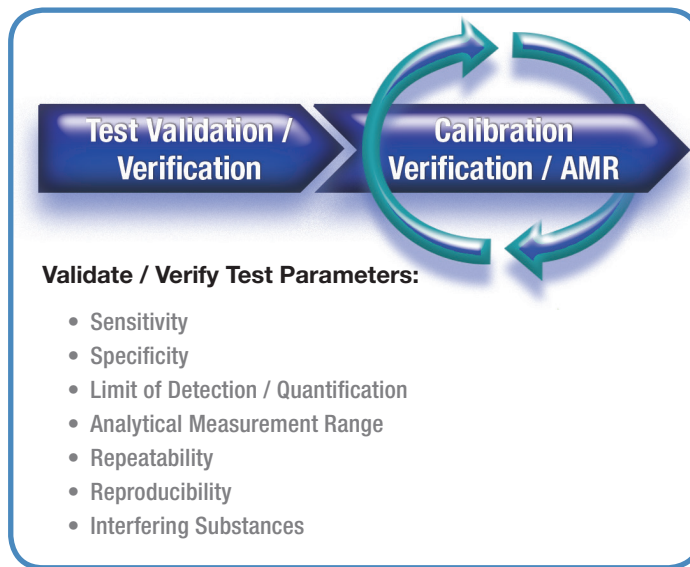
Test Validation / Verification

Calibration Verification / AMR

Validate / Verify Test Parameters:

- Sensitivity
- Specificity
- Limit of Detection / Quantification
- Analytical Measurement Range
- Repeatability
- Reproducibility
- Interfering Substances